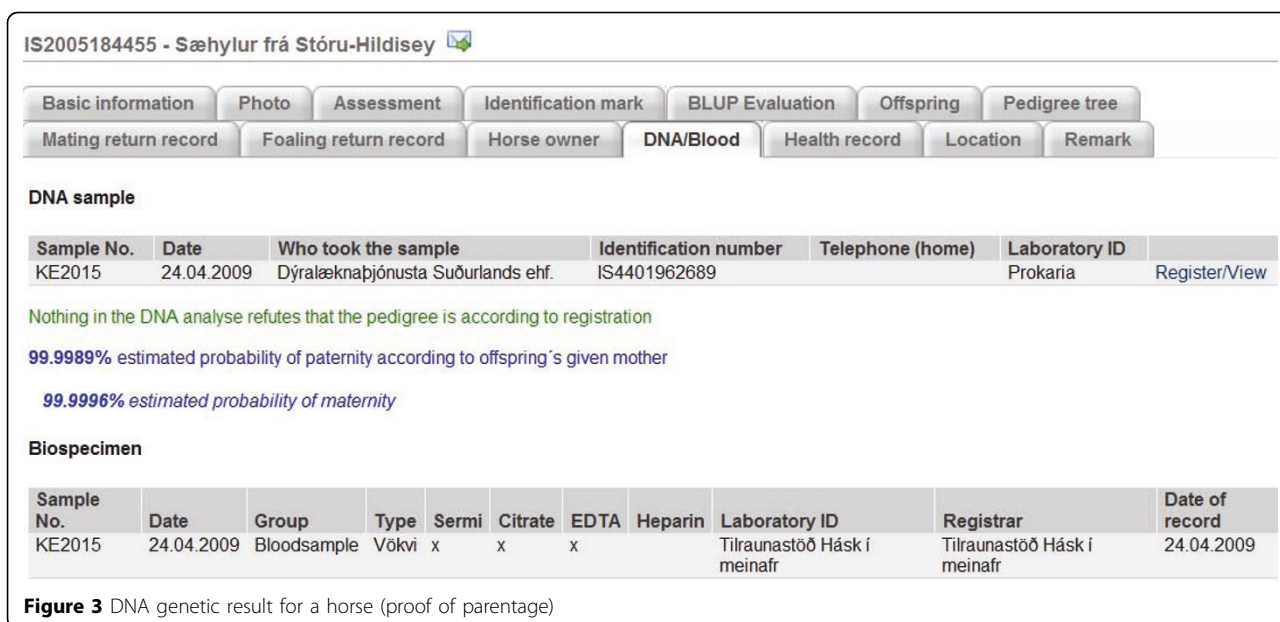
IS2005184455 - Sæhylur frá Stóru-Hildisey

Basic information | Photo | Assessment | Identification mark | BLUP Evaluation | Offspring | Pedigree tree
Mating return record | Foaling return record | Horse owner | DNA/Blood | Health record | Location | Remark

DNA sample

| Sample No. | Date | Who took the sample | Identification number | Telephone (home) | Laboratory ID | |
|---|---|---|---|---|---|---|
| KE2015 | 24.04.2009 | Dýralæknaþjónusta Suðurlands ehf. | IS4401962689 | | Prokaria | Register/View |

Nothing in the DNA analyse refutes that the pedigree is according to registration

99.9989% estimated probability of paternity according to offspring´s given mother

99.9996% estimated probability of maternity

Biospecimen

| Sample No. | Date | Group | Type | Sermi | Citrate | EDTA | Heparin | Laboratory ID | Registrar | Date of record |
|---|---|---|---|---|---|---|---|---|---|---|
| KE2015 | 24.04.2009 | Bloodsample | Vökvi | x | x | x | | Tilraunastöð Hásk í meinafr | Tilraunastöð Hásk í meinafr | 24.04.2009 |

Figure 3 DNA genetic result for a horse (proof of parentage)